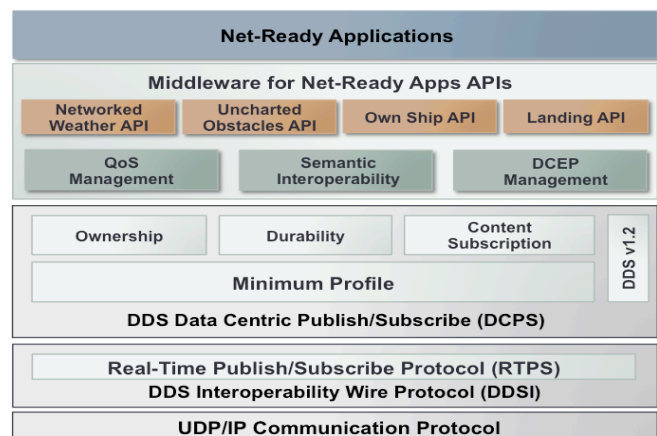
Net-Ready Applications

Middleware for Net-Ready Apps APIs

Networked Weather API

Uncharted Obstacles API

Own Ship API

Landing API

QoS Management

Semantic Interoperability

DCEP Management

Ownership

Durability

Content Subscription

DDS v1.2

Minimum Profile

DDS Data Centric Publish/Subscribe (DCPS)

Real-Time Publish/Subscribe Protocol (RTPS)

DDS Interoperability Wire Protocol (DDSI)

UDP/IP Communication Protocol